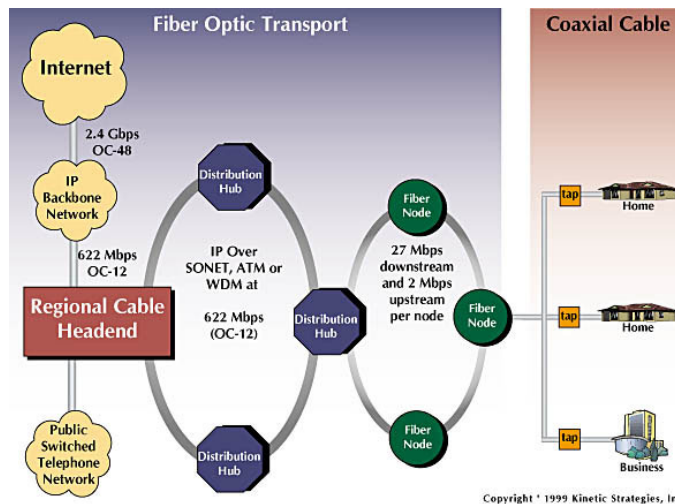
Fiber Optic Transport

Coaxial Cable

Internet

2.4 Gbps OC-48

IP Backbone Network

622 Mbps OC-12

Regional Cable Headend

Public Switched Telephone Network

Distribution Hub

IP Over SONET, ATM or WDM at

622 Mbps (OC-12)

Distribution Hub

Distribution Hub

Fiber Node

27 Mbps downstream and 2 Mbps upstream per node

Fiber Node

Fiber Node

tap

Home

tap

Home

tap

Business

Copyright ° 1999 Kinetic Strategies, Ir